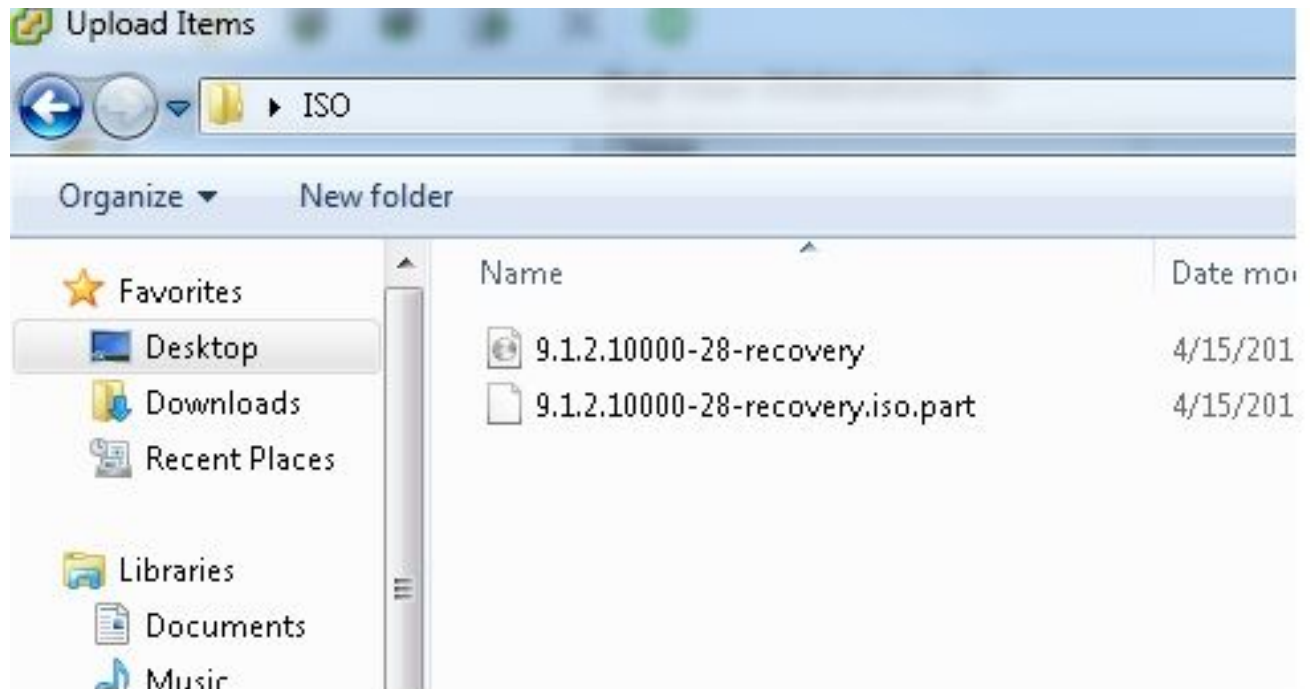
Upload Items

ISO

Organize ▾ New folder

Favorites
Desktop
Downloads
Recent Places

Libraries
Documents
Music

Name
9.1.2.10000-28-recovery
9.1.2.10000-28-recovery.iso.part

Date mo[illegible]
4/15/201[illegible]
4/15/201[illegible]